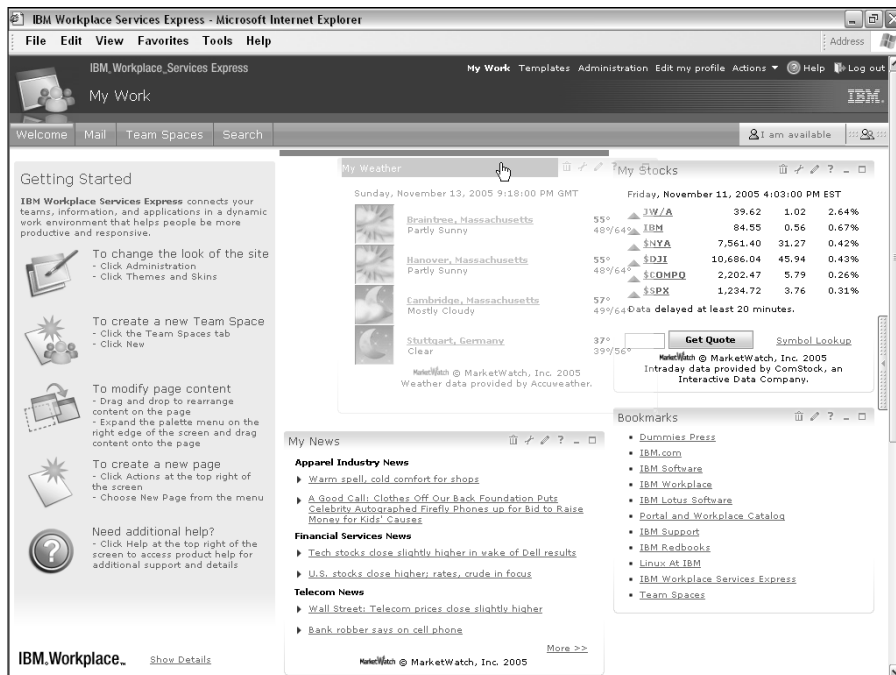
IBM Workplace Services Express - Microsoft Internet Explorer

File Edit View Favorites Tools Help

Address

IBM_Workplace_Services Express

My Work

My Work Templates Administration Edit my profile Actions ▼ Help Log out

IBM.

Welcome Mail Team Spaces Search

I am available

Getting Started

IBM Workplace Services Express connects your teams, information, and applications in a dynamic work environment that helps people be more productive and responsive.

To change the look of the site
- Click Administration
- Click Themes and Skins

To create a new Team Space
- Click the Team Spaces tab
- Click New

To modify page content
- Drag and drop to rearrange content on the page
- Expand the palette menu on the right edge of the screen and drag content onto the page

To create a new page
- Click Actions at the top right of the screen
- Choose New Page from the menu

Need additional help?
- Click Help at the top right of the screen to access product help for additional support and details

IBM.Workplace. Show Details

My Weather

Sunday, November 13, 2005 9:18:00 PM GMT

Braintree, Massachusetts
Partly Sunny
55°
48°/64°

Hanover, Massachusetts
Partly Sunny
55°
48°/64°

Cambridge, Massachusetts
Mostly Cloudy
57°
49°/64°

Stuttgart, Germany
Clear
37°
39°/56°

MarketWatch © MarketWatch, Inc. 2005
Weather data provided by Accuweather.

My News

Apparel Industry News
Warm spell, cold comfort for shops
A Good Call: Clothes Off Our Back Foundation Puts Celebrity Autographed Firefly Phones up for Bid to Raise Money for Kids' Causes

Financial Services News
Tech stocks close slightly higher in wake of Dell results
U.S. stocks close higher; rates, crude in focus

Telecom News
Wall Street: Telecom prices close slightly higher
Bank robber says on cell phone

More >>

MarketWatch © MarketWatch, Inc. 2005

My Stocks

Friday, November 11, 2005 4:03:00 PM EST

| | | | |
|---|---|---|---|
| JW/A | 39.62 | 1.02 | 2.64% |
| IBM | 84.55 | 0.56 | 0.67% |
| $NYA | 7,561.40 | 31.27 | 0.42% |
| $DJI | 10,686.04 | 45.94 | 0.43% |
| $COMPQ | 2,202.47 | 5.79 | 0.26% |
| $SPX | 1,234.72 | 3.76 | 0.31% |

Data delayed at least 20 minutes.

Get Quote Symbol Lookup

MarketWatch © MarketWatch, Inc. 2005
Intraday data provided by ComStock, an Interactive Data Company.

Bookmarks

Dummies Press
IBM.com
IBM Software
IBM Workplace
IBM Lotus Software
Portal and Workplace Catalog
IBM Support
IBM Redbooks
Linux At IBM
IBM Workplace Services Express
Team Spaces